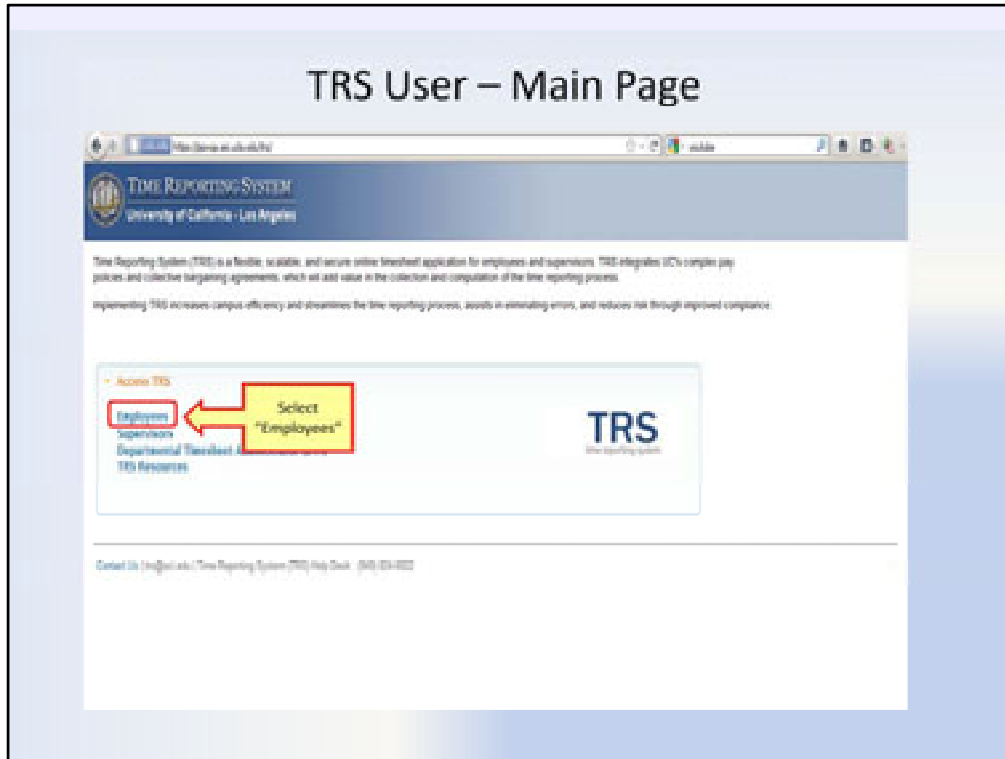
TRS User – Main Page

TIME REPORTING SYSTEM
University of California - Los Angeles

Time Reporting System (TRS) is a flexible, scalable, and secure online timesheet application for employees and supervisors. TRS integrates UC's complex pay policies and collective bargaining agreements, which will add value in the collection and computation of the time reporting process.

Implementing TRS increases campus efficiency and streamlines the time reporting process, assists in eliminating errors, and reduces risk through improved compliance.

Access TRS

Employees
Supervisors
Departmental Timesheet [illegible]
TRS Resources

Select "Employees"

TRS

Contact Us | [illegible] | Time Reporting System (TRS) Help Desk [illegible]